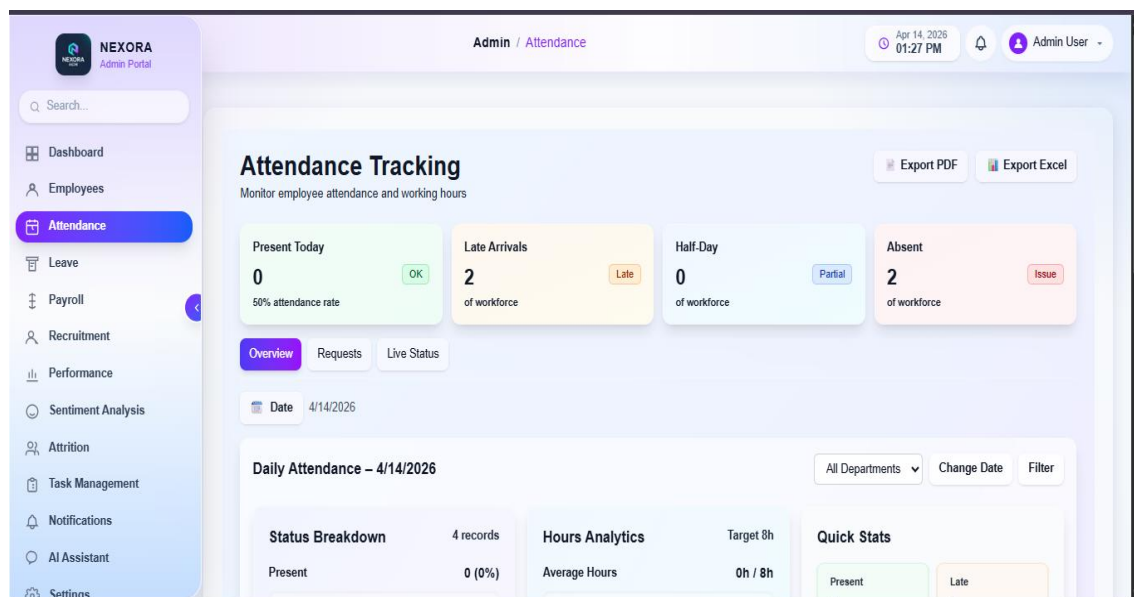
NEXORA
Admin Portal

Search...

Dashboard
Employees
Attendance
Leave
Payroll
Recruitment
Performance
Sentiment Analysis
Attrition
Task Management
Notifications
AI Assistant
Settings

Admin / Attendance

Apr 14, 2026
01:27 PM

Admin User

Attendance Tracking
Monitor employee attendance and working hours

Export PDF
Export Excel

Present Today
0
OK
50% attendance rate

Late Arrivals
2
Late
of workforce

Half-Day
0
Partial
of workforce

Absent
2
Issue
of workforce

Overview
Requests
Live Status

Date 4/14/2026

Daily Attendance – 4/14/2026

All Departments
Change Date
Filter

Status Breakdown
4 records
Present
0 (0%)

Hours Analytics
Target 8h
Average Hours
0h / 8h

Quick Stats
Present
Late